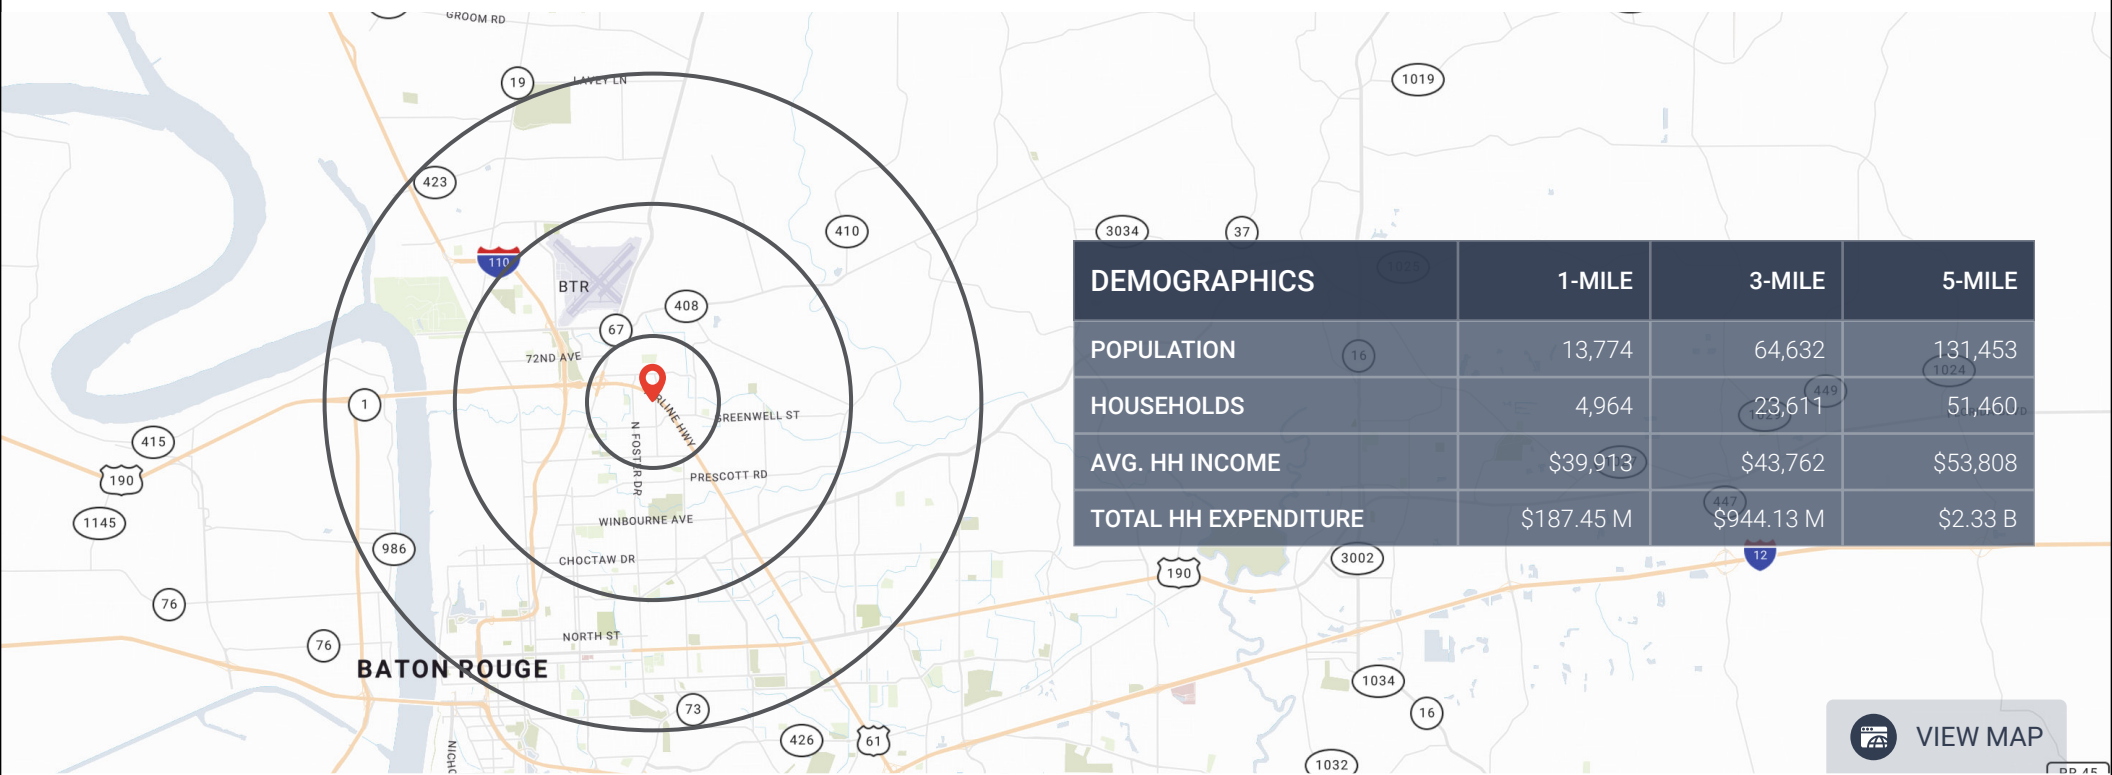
GROOM RD
19
LAVEY LN
1019
423
410
3034
37
110
BTR
408
67
72ND AVE
1
GREENWELL ST
415
190
N FOSTER DR
PRESCOTT RD
1145
986
WINBOURNE AVE
CHOCTAW DR
76
76
NORTH ST
BATON ROUGE
73
426
61

| DEMOGRAPHICS | 1-MILE | 3-MILE | 5-MILE |
|---|---|---|---|
| POPULATION | 13,774 | 64,632 | 131,453 |
| HOUSEHOLDS | 4,964 | 23,611 | 51,460 |
| AVG. HH INCOME | $39,913 | $43,762 | $53,808 |
| TOTAL HH EXPENDITURE | $187.45 M | $944.13 M | $2.33 B |

190
3002
12
1034
16
1032
VIEW MAP